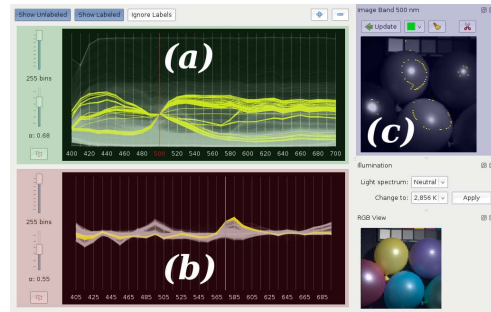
Show Unlabeled Show Labeled Ignore Labels

(a)

255 bins

α: 0.68

400 420 440 460 480 500 520 540 560 580 600 620 640 660 680 700

(b)

255 bins

α: 0.55

405 425 445 465 485 505 525 545 565 585 605 625 645 665 685

Image Band 500 nm

Update

(c)

Illumination

Light spectrum: Neutral

Change to: 2,856 K

Apply

RGB View